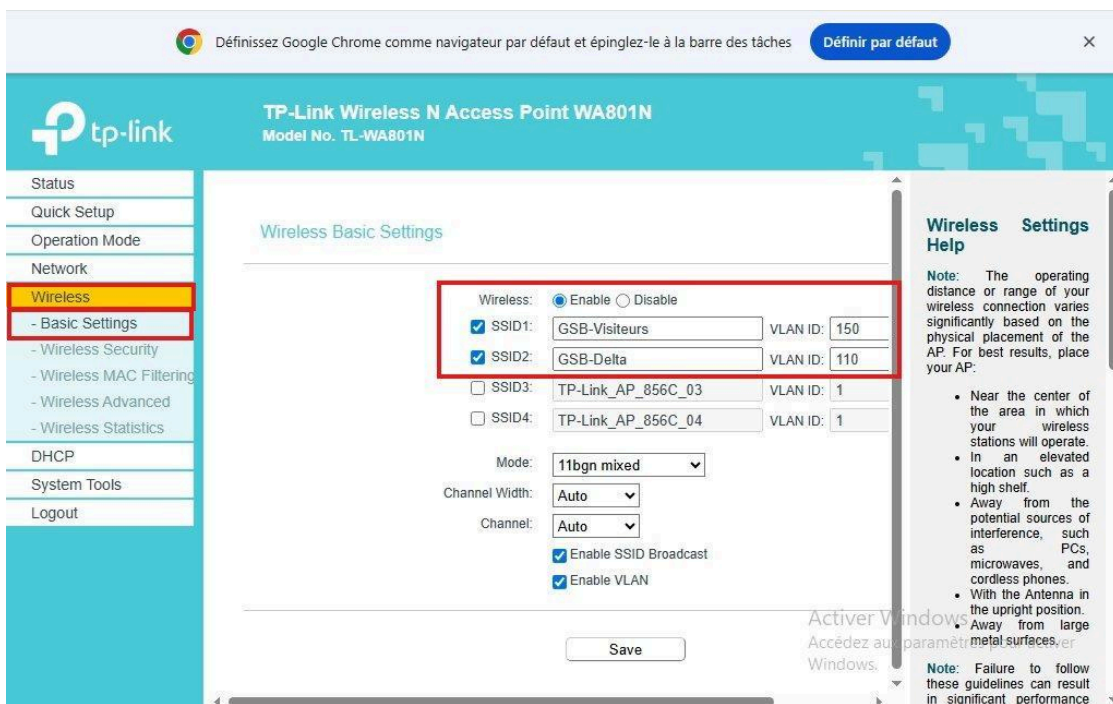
Définissez Google Chrome comme navigateur par défaut et épinglez-le à la barre des tâches Définir par défaut ×

tp-link

TP-Link Wireless N Access Point WA801N
Model No. TL-WA801N

Status
Quick Setup
Operation Mode
Network
Wireless
- Basic Settings
- Wireless Security
- Wireless MAC Filtering
- Wireless Advanced
- Wireless Statistics
DHCP
System Tools
Logout

Wireless Basic Settings

| | | | |
|---|---|---|---|
| Wireless: | Enable / Disable | | |
| SSID1: | GSB-Visiteurs | VLAN ID: | 150 |
| SSID2: | GSB-Delta | VLAN ID: | 110 |
| SSID3: | TP-Link_AP_856C_03 | VLAN ID: | 1 |
| SSID4: | TP-Link_AP_856C_04 | VLAN ID: | 1 |

Mode: 11bgn mixed
Channel Width: Auto
Channel: Auto
Enable SSID Broadcast
Enable VLAN

Save

Wireless Settings Help

Note: The operating distance or range of your wireless connection varies significantly based on the physical placement of the AP. For best results, place your AP:

- Near the center of the area in which your wireless stations will operate.
- In an elevated location such as a high shelf.
- Away from the potential sources of interference, such as PCs, microwaves, and cordless phones.
- With the Antenna in the upright position.
- Away from large metal surfaces.

Note: Failure to follow these guidelines can result in significant performance

Activer Windows
Accédez aux paramètres pour activer Windows.